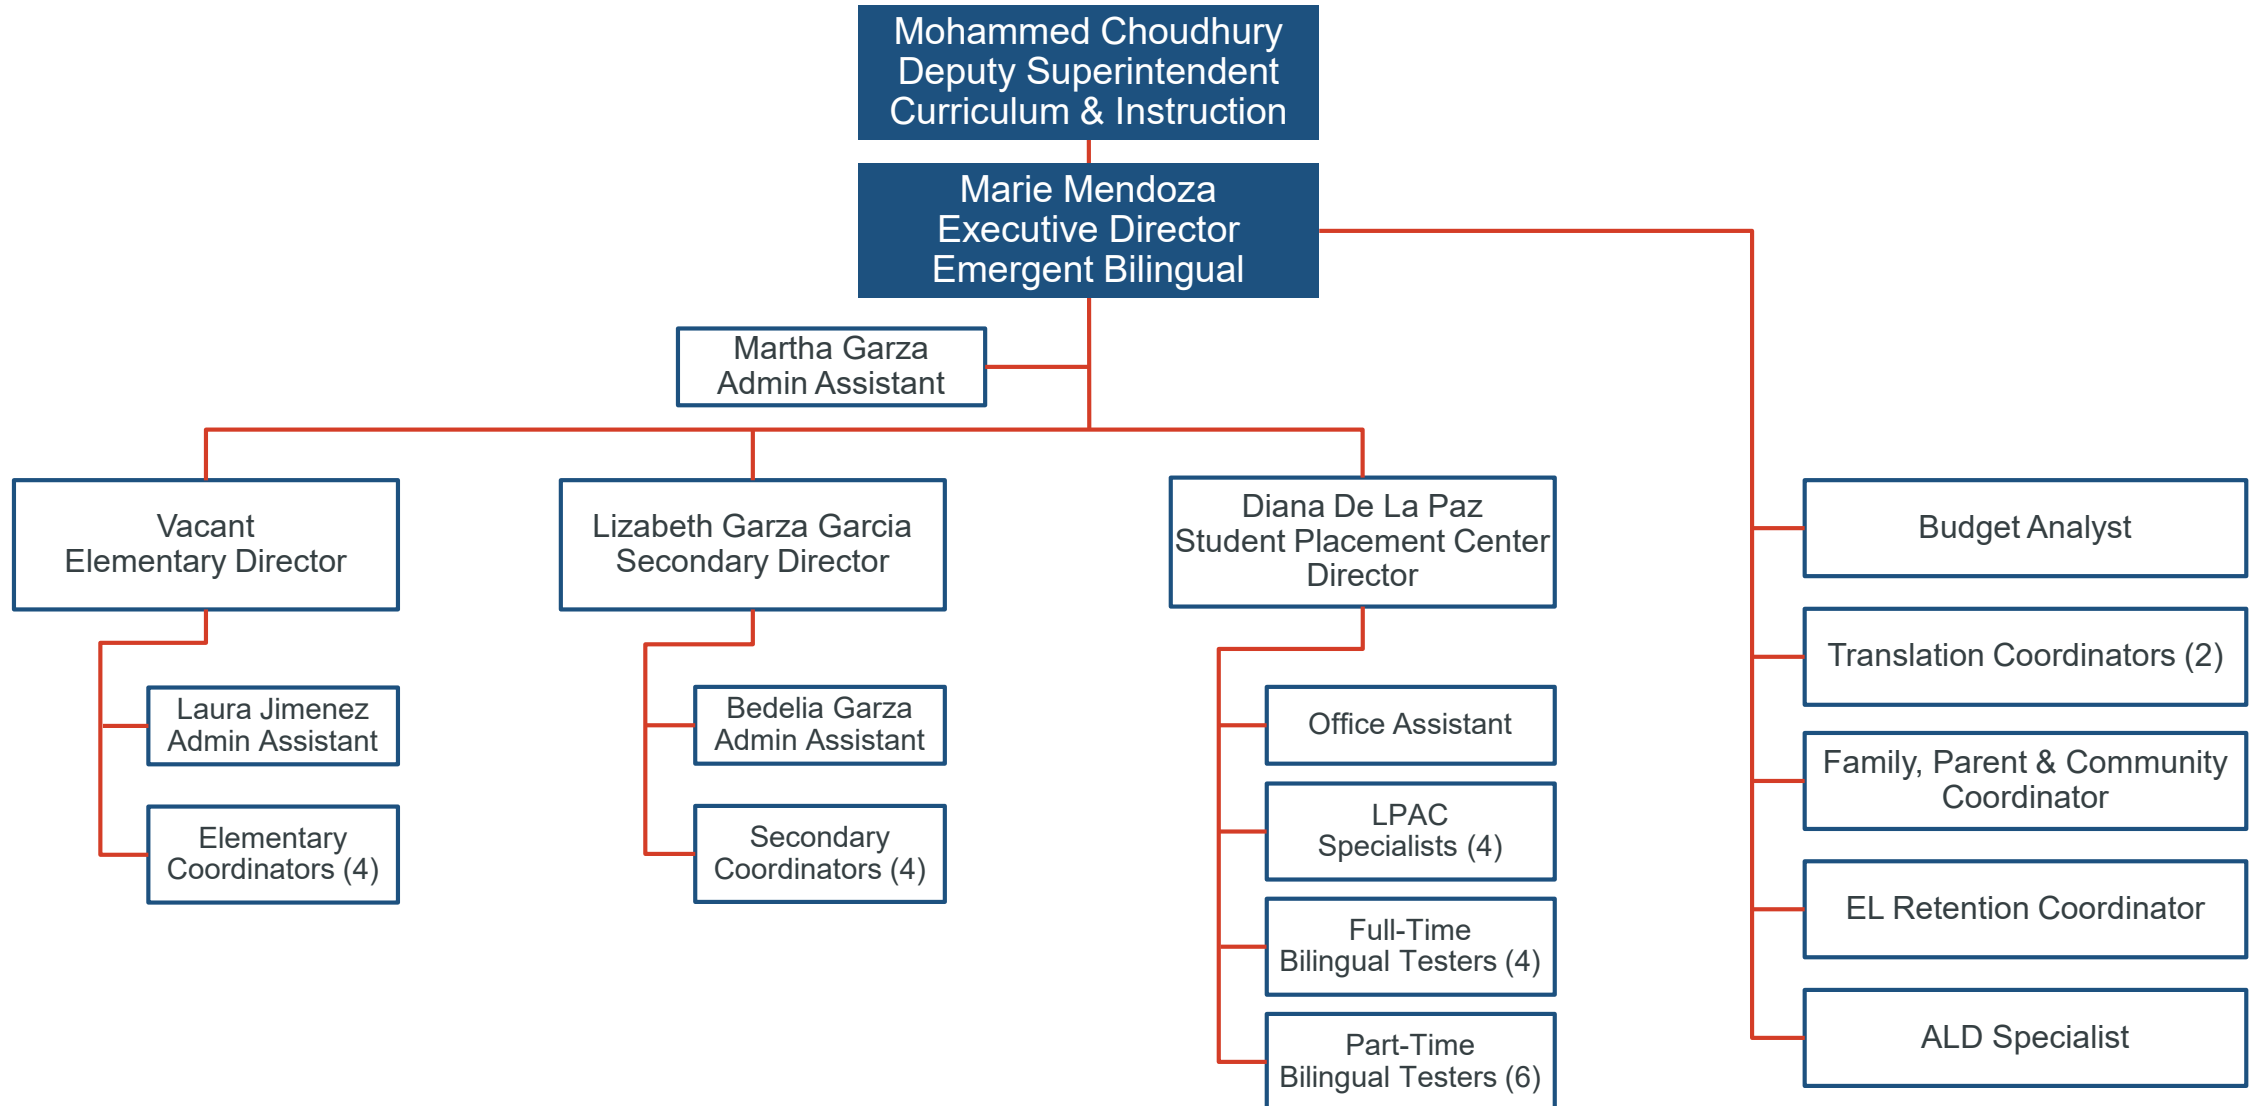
Mohammed Choudhury
Deputy Superintendent
Curriculum & Instruction

Marie Mendoza
Executive Director
Emergent Bilingual

Martha Garza
Admin Assistant

Vacant
Elementary Director

Laura Jimenez
Admin Assistant

Elementary
Coordinators (4)

Lizabeth Garza Garcia
Secondary Director

Bedelia Garza
Admin Assistant

Secondary
Coordinators (4)

Diana De La Paz
Student Placement Center
Director

Office Assistant

LPAC
Specialists (4)

Full-Time
Bilingual Testers (4)

Part-Time
Bilingual Testers (6)

Budget Analyst

Translation Coordinators (2)

Family, Parent & Community
Coordinator

EL Retention Coordinator

ALD Specialist